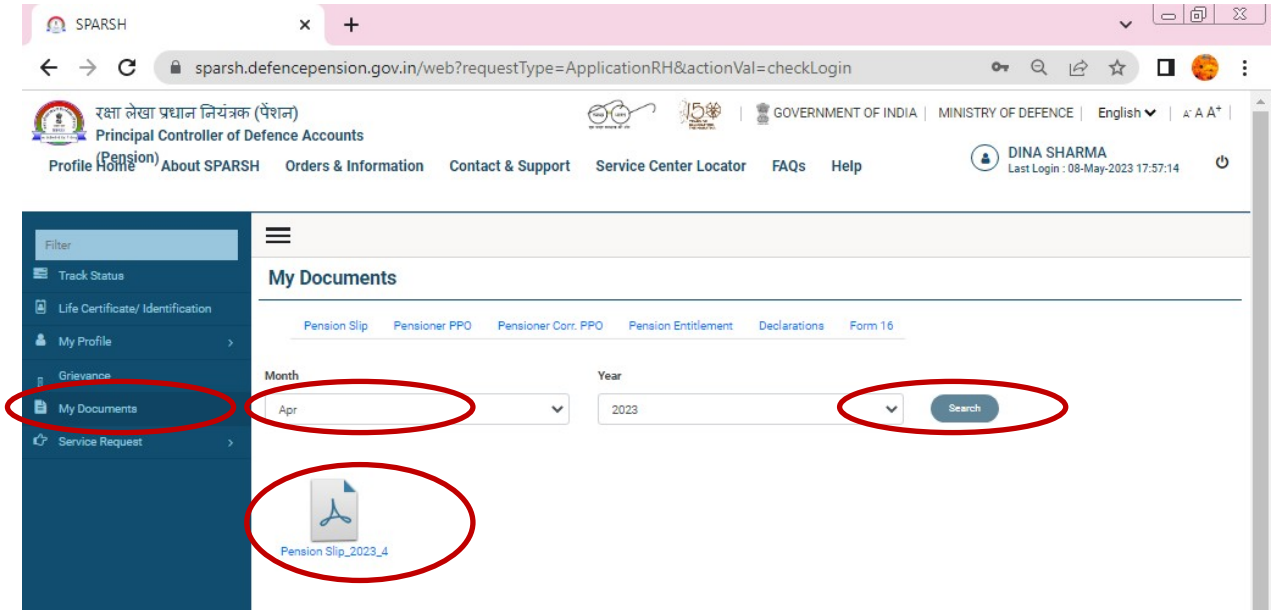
SPARSH

sparsh.defencepension.gov.in/web?requestType=ApplicationRH&actionVal=checkLogin

रक्षा लेखा प्रधान नियंत्रक (पेंशन)
Principal Controller of Defence Accounts (Pension)

GOVERNMENT OF INDIA | MINISTRY OF DEFENCE | English | A⁻ A A⁺

Profile Home About SPARSH Orders & Information Contact & Support Service Center Locator FAQs Help

DINA SHARMA
Last Login : 08-May-2023 17:57:14

Filter
Track Status
Life Certificate/ Identification
My Profile
Grievance
My Documents
Service Request

My Documents

Pension Slip Pensioner PPO Pensioner Corr. PPO Pension Entitlement Declarations Form 16

Month
Apr

Year
2023

Search

Pension Slip_2023_4